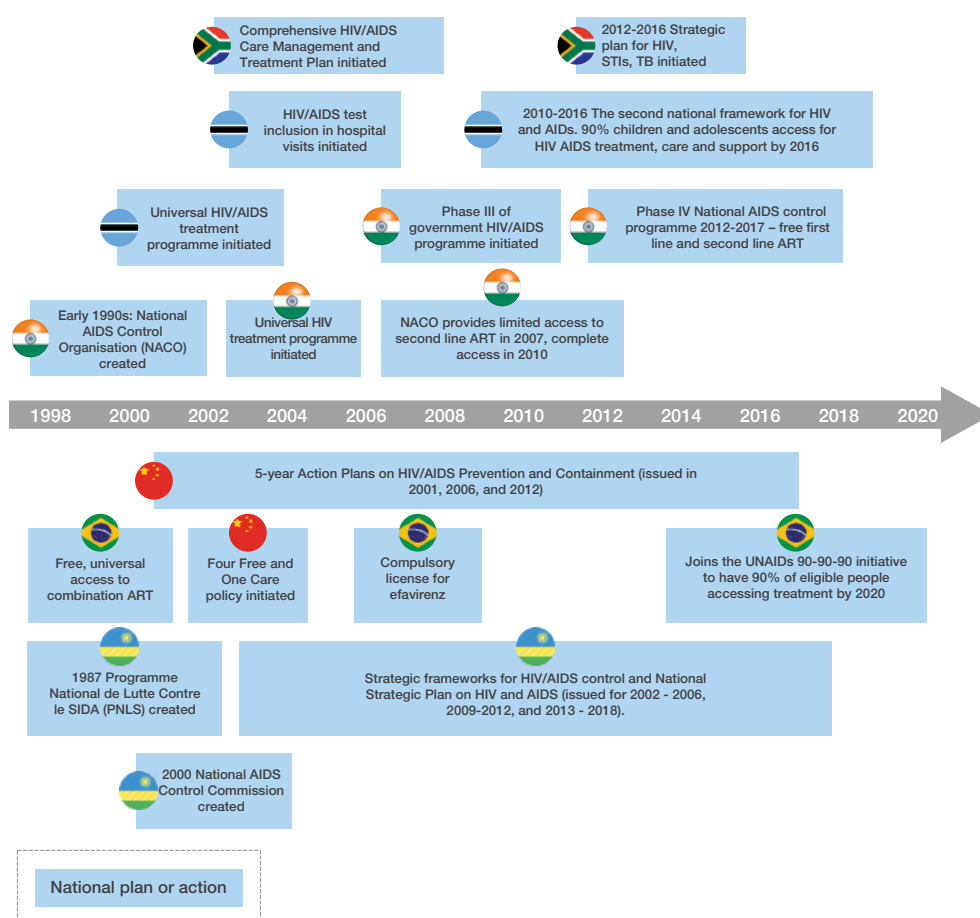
Comprehensive HIV/AIDS Care Management and Treatment Plan initiated

2012-2016 Strategic plan for HIV, STIs, TB initiated

HIV/AIDS test inclusion in hospital visits initiated

2010-2016 The second national framework for HIV and AIDs. 90% children and adolescents access for HIV AIDS treatment, care and support by 2016

Universal HIV/AIDS treatment programme initiated

Phase III of government HIV/AIDS programme initiated

Phase IV National AIDS control programme 2012-2017 – free first line and second line ART

Early 1990s: National AIDS Control Organisation (NACO) created

Universal HIV treatment programme initiated

NACO provides limited access to second line ART in 2007, complete access in 2010

1998 2000 2002 2004 2006 2008 2010 2012 2014 2016 2018 2020

5-year Action Plans on HIV/AIDS Prevention and Containment (issued in 2001, 2006, and 2012)

Free, universal access to combination ART

Four Free and One Care policy initiated

Compulsory license for efavirenz

Joins the UNAIDs 90-90-90 initiative to have 90% of eligible people accessing treatment by 2020

1987 Programme National de Lutte Contre le SIDA (PNLS) created

Strategic frameworks for HIV/AIDS control and National Strategic Plan on HIV and AIDS (issued for 2002 - 2006, 2009-2012, and 2013 - 2018).

2000 National AIDS Control Commission created

National plan or action